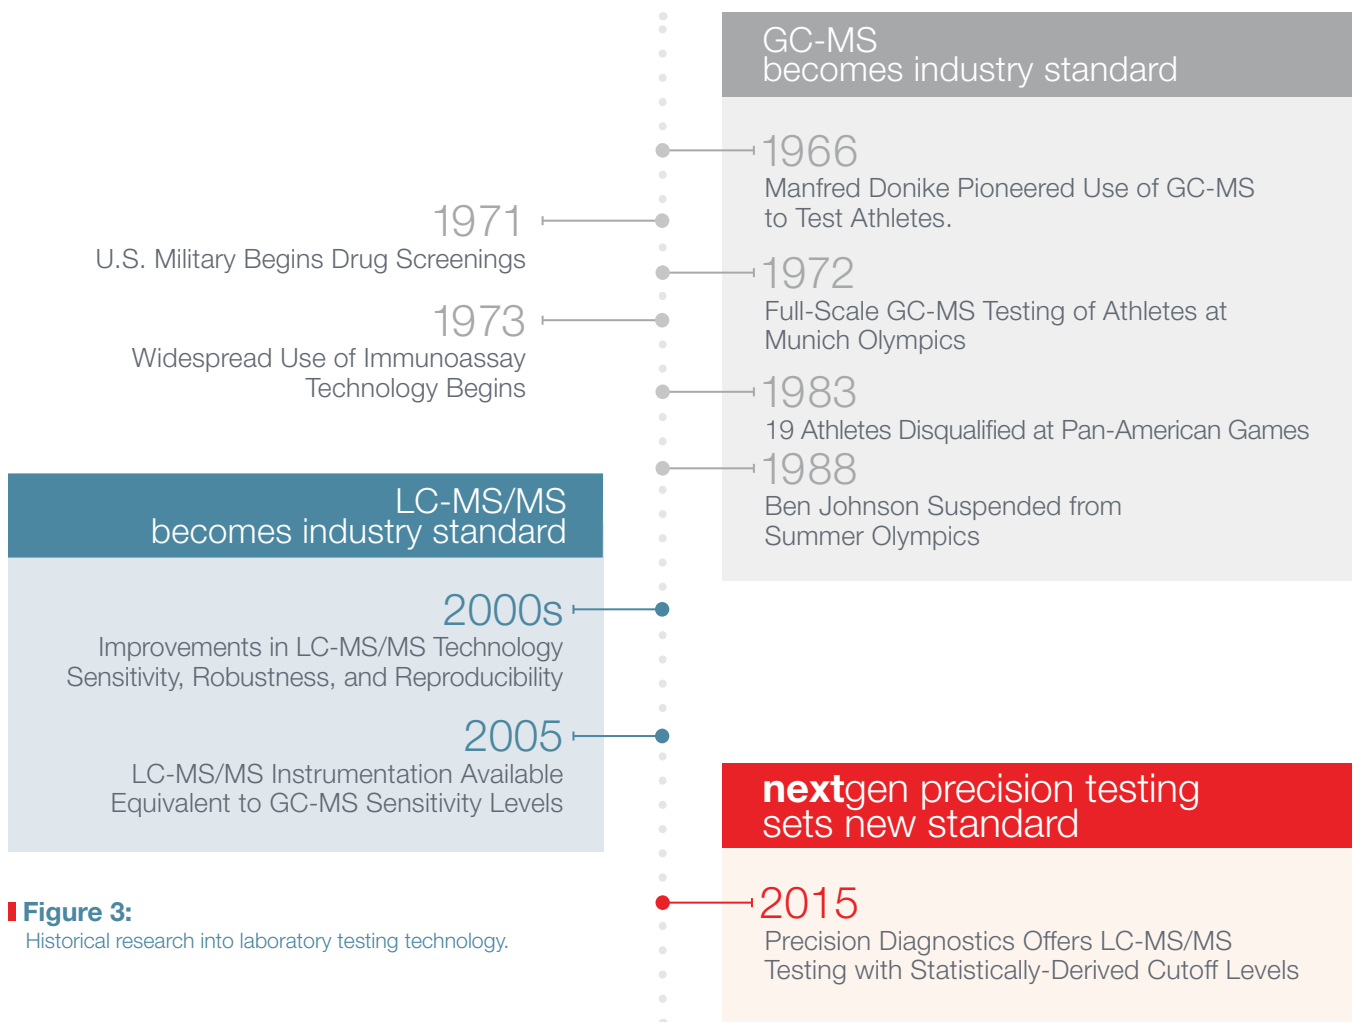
GC-MS
becomes industry standard

1966
Manfred Donike Pioneered Use of GC-MS to Test Athletes.

1971
U.S. Military Begins Drug Screenings

1972
Full-Scale GC-MS Testing of Athletes at Munich Olympics

1973
Widespread Use of Immunoassay Technology Begins

1983
19 Athletes Disqualified at Pan-American Games

1988
Ben Johnson Suspended from Summer Olympics

LC-MS/MS
becomes industry standard

2000s
Improvements in LC-MS/MS Technology Sensitivity, Robustness, and Reproducibility

2005
LC-MS/MS Instrumentation Available Equivalent to GC-MS Sensitivity Levels

nextgen precision testing
sets new standard

2015
Precision Diagnostics Offers LC-MS/MS Testing with Statistically-Derived Cutoff Levels

Figure 3:
Historical research into laboratory testing technology.